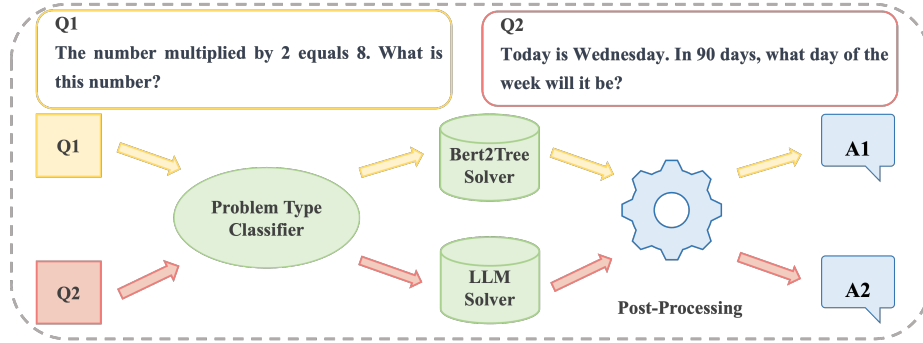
Q1
The number multiplied by 2 equals 8. What is this number?

Q2
Today is Wednesday. In 90 days, what day of the week will it be?

Q1

Problem Type Classifier

Bert2Tree Solver

A1

Q2

LLM Solver

Post-Processing

A2